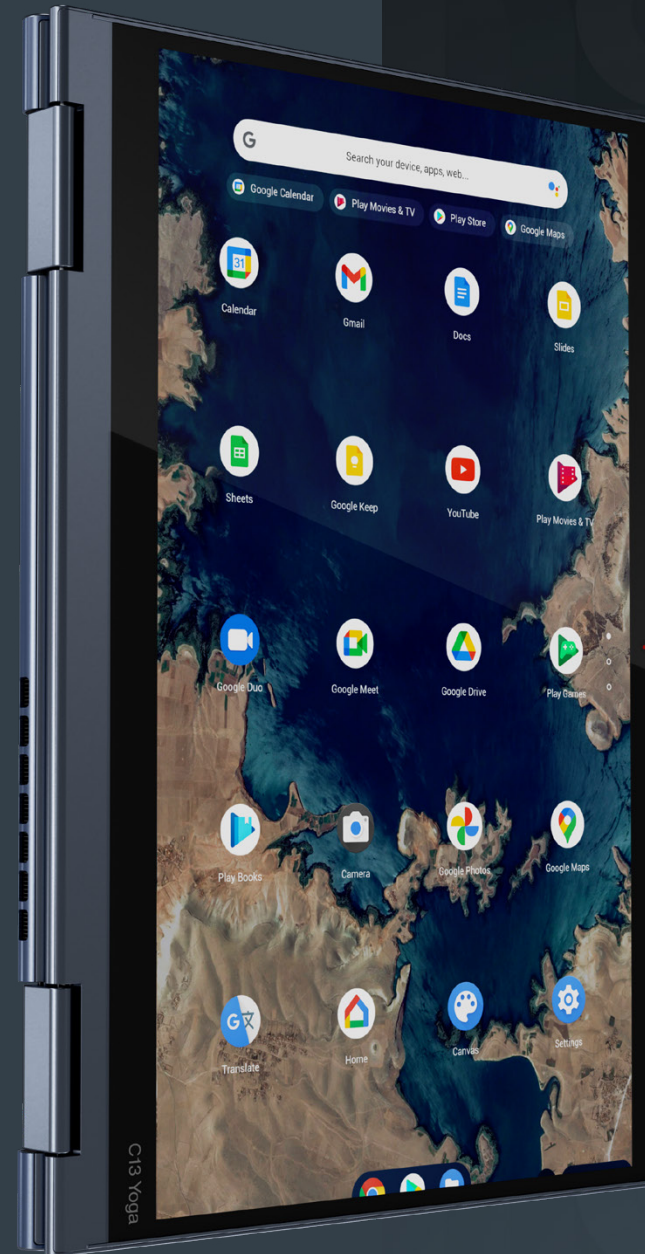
Search your device, apps, web...

Google Calendar
Play Movies & TV
Play Store
Google Maps

Calendar
Gmail
Docs
Slides

Sheets
Google Keep
YouTube
Play Movies & TV

Google Duo
Google Meet
Google Drive
Play Games

Play Books
Camera
Google Photos
Google Maps

Translate
Home
Canvas
Settings

C13 Yoga